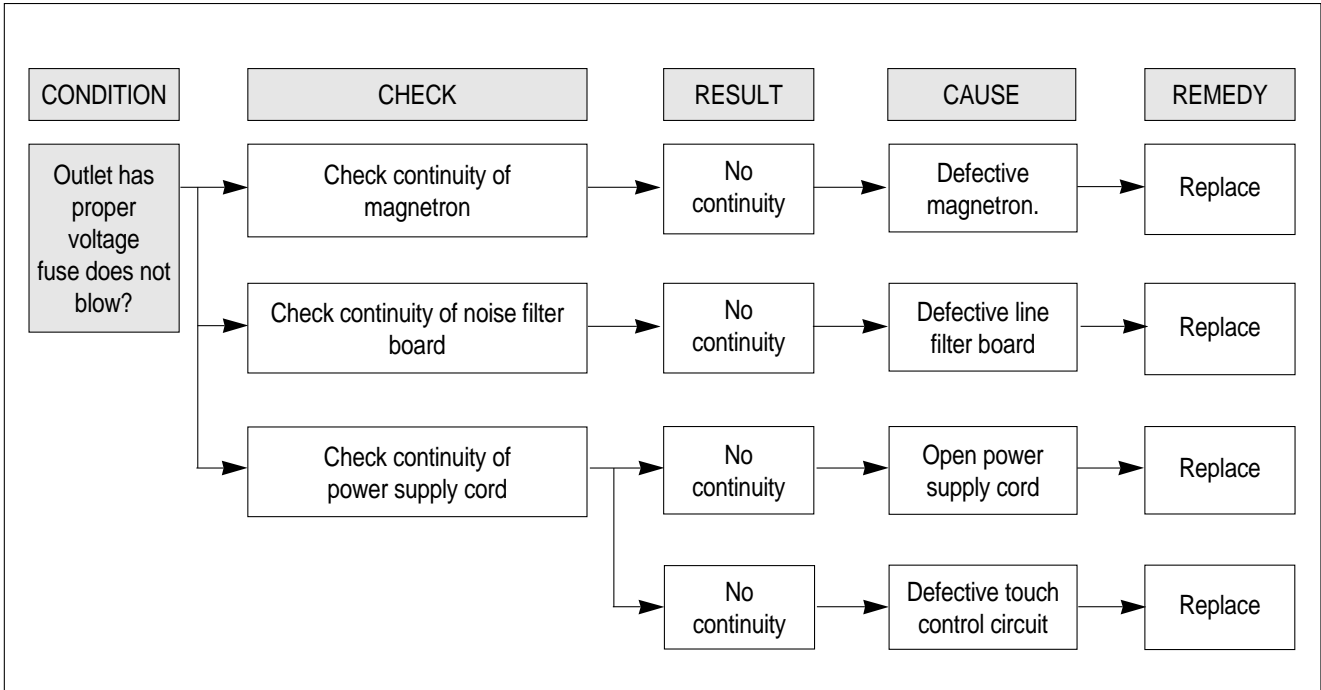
CONDITION

CHECK

RESULT

CAUSE

REMEDY

Outlet has proper voltage fuse does not blow?

Check continuity of magnetron

No continuity

Defective magnetron.

Replace

Check continuity of noise filter board

No continuity

Defective line filter board

Replace

Check continuity of power supply cord

No continuity

Open power supply cord

Replace

No continuity

Defective touch control circuit

Replace